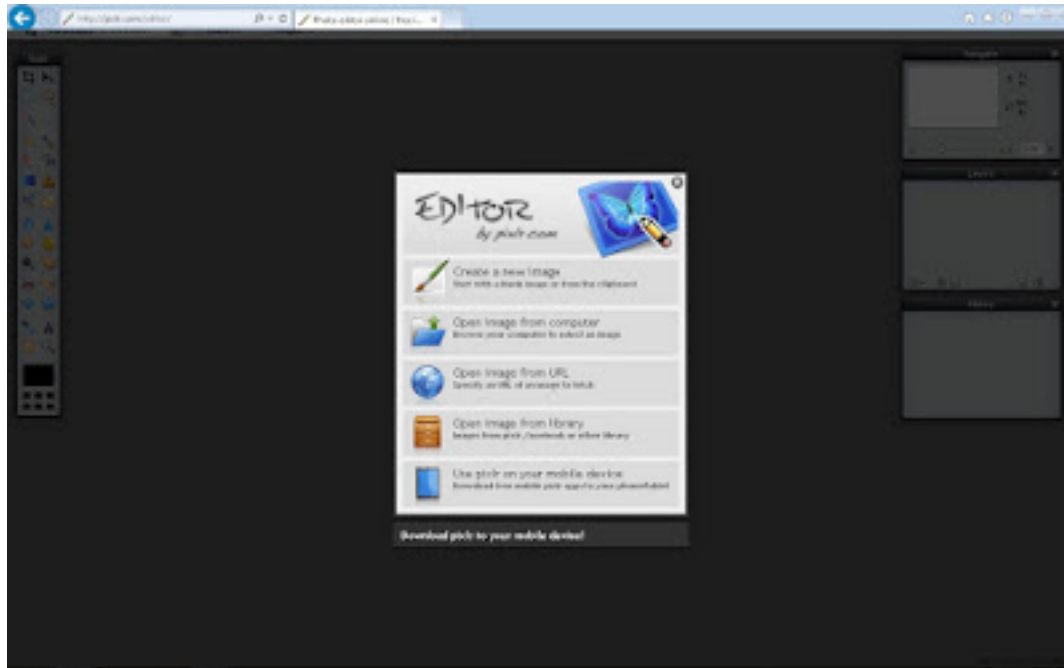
http://pixlr.com/editor/

Photo editor online | Pixlr...

Tools

Navigator

Layers

History

EDITOR
by pixlr.com

Create a new image
Start with a blank image or from the clipboard

Open image from computer
Browse your computer to select an image

Open image from URL
Specify an URL of an image to fetch

Open image from library
Images from pixlr, facebook or other library

Use pixlr on your mobile device
Download free mobile pixlr app to your phone/tablet

Download pixlr to your mobile device!